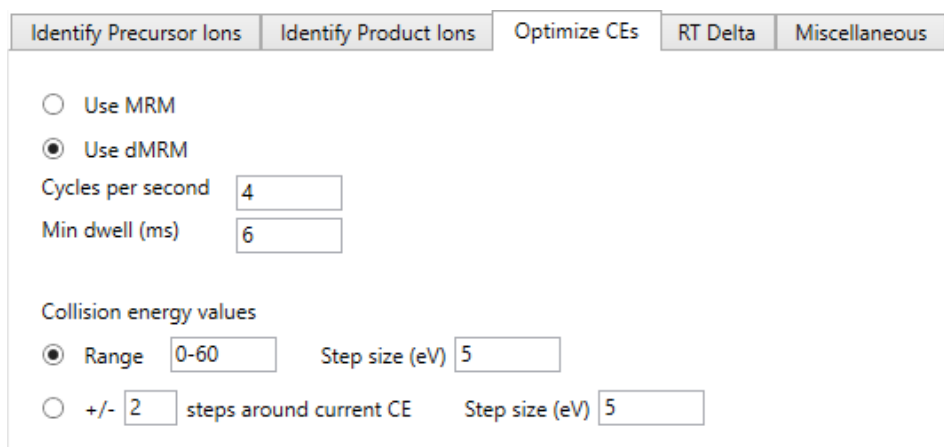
Identify Precursor Ions | Identify Product Ions | Optimize CEs | RT Delta | Miscellaneous

Use MRM

Use dMRM

Cycles per second 4

Min dwell (ms) 6

Collision energy values

Range 0-60 Step size (eV) 5

+/- 2 steps around current CE Step size (eV) 5